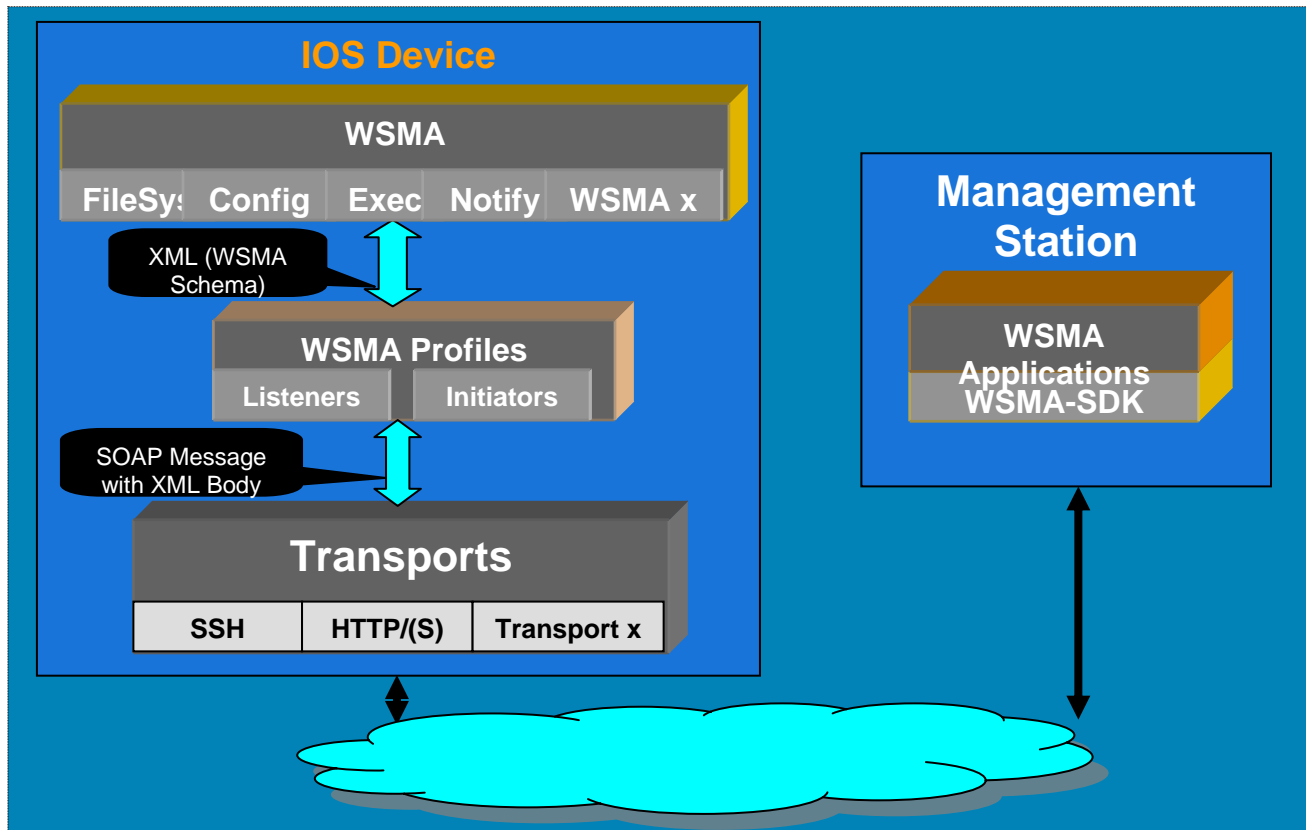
IOS Device

WSMA

FileSys Config Exec Notify WSMA x

XML (WSMA Schema)

WSMA Profiles

Listeners Initiators

SOAP Message with XML Body

Transports

SSH HTTP/(S) Transport x

Management Station

WSMA Applications

WSMA-SDK